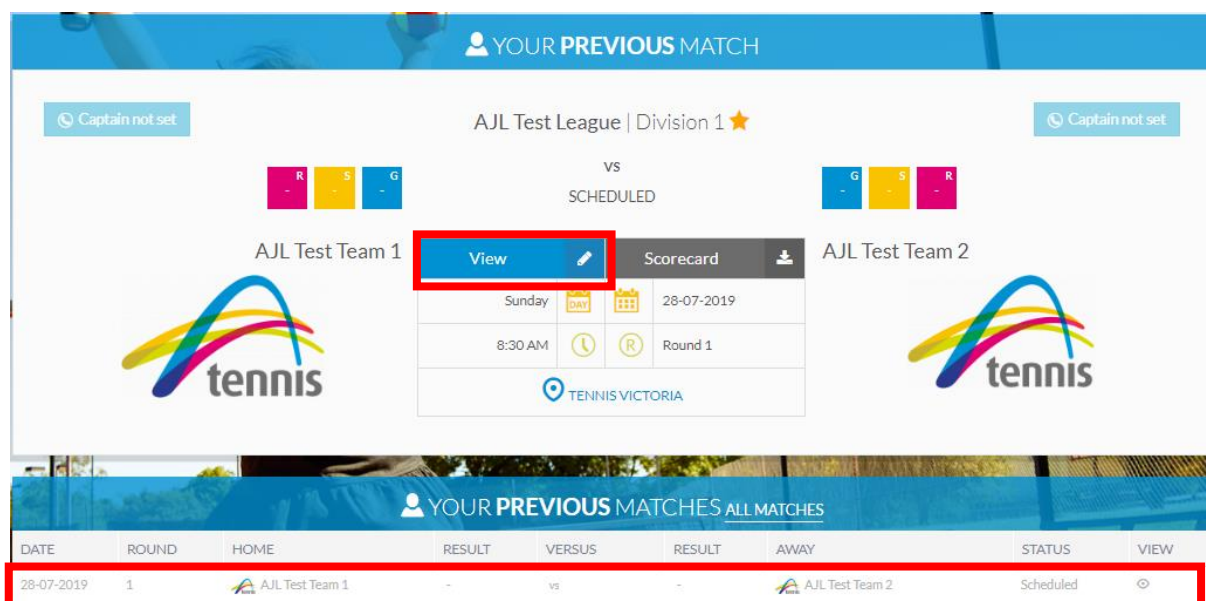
YOUR **PREVIOUS** MATCH

Captain not set

AJL Test League | Division 1

Captain not set

R
-

S
-

G
-

VS

SCHEDULED

G
-

S
-

R
-

AJL Test Team 1

View

Scorecard

AJL Test Team 2

tennis

Sunday

DAY

28-07-2019

8:30 AM

R

Round 1

TENNIS VICTORIA

tennis

YOUR **PREVIOUS** MATCHES ALL MATCHES

| DATE | ROUND | HOME | RESULT | VERSUS | RESULT | AWAY | STATUS | VIEW |
|---|---|---|---|---|---|---|---|---|
| 28-07-2019 | 1 | AJL Test Team 1 | - | vs | - | AJL Test Team 2 | Scheduled | |